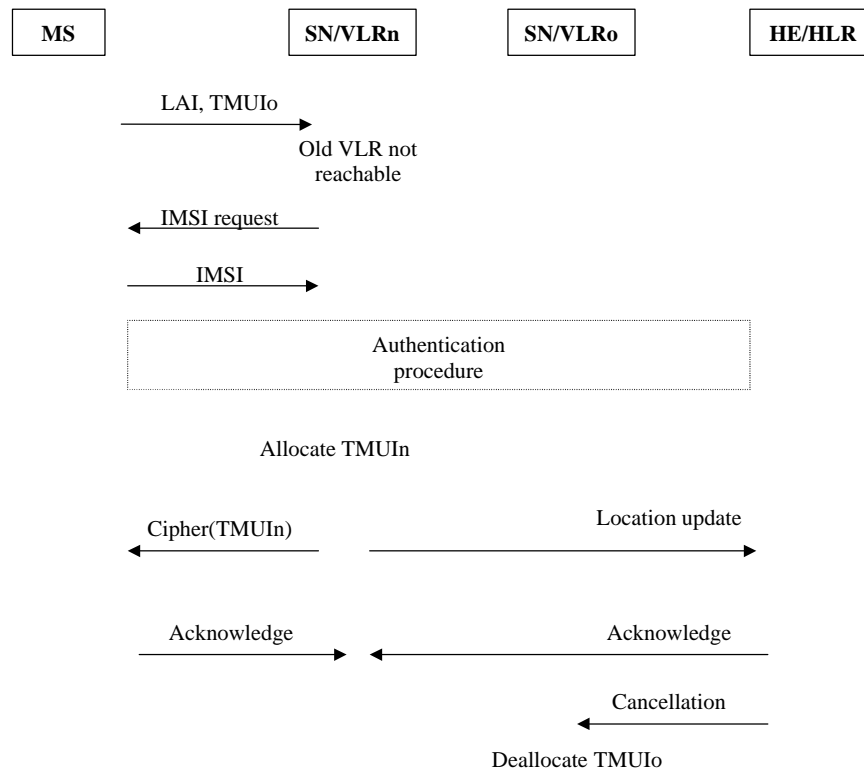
MS

SN/VLRn

SN/VLRo

HE/HLR

LAI, TMUIo

Old VLR not reachable

IMSI request

IMSI

Authentication procedure

Allocate TMUIn

Cipher(TMUIn)

Location update

Acknowledge

Acknowledge

Cancellation

Deallocate TMUIo